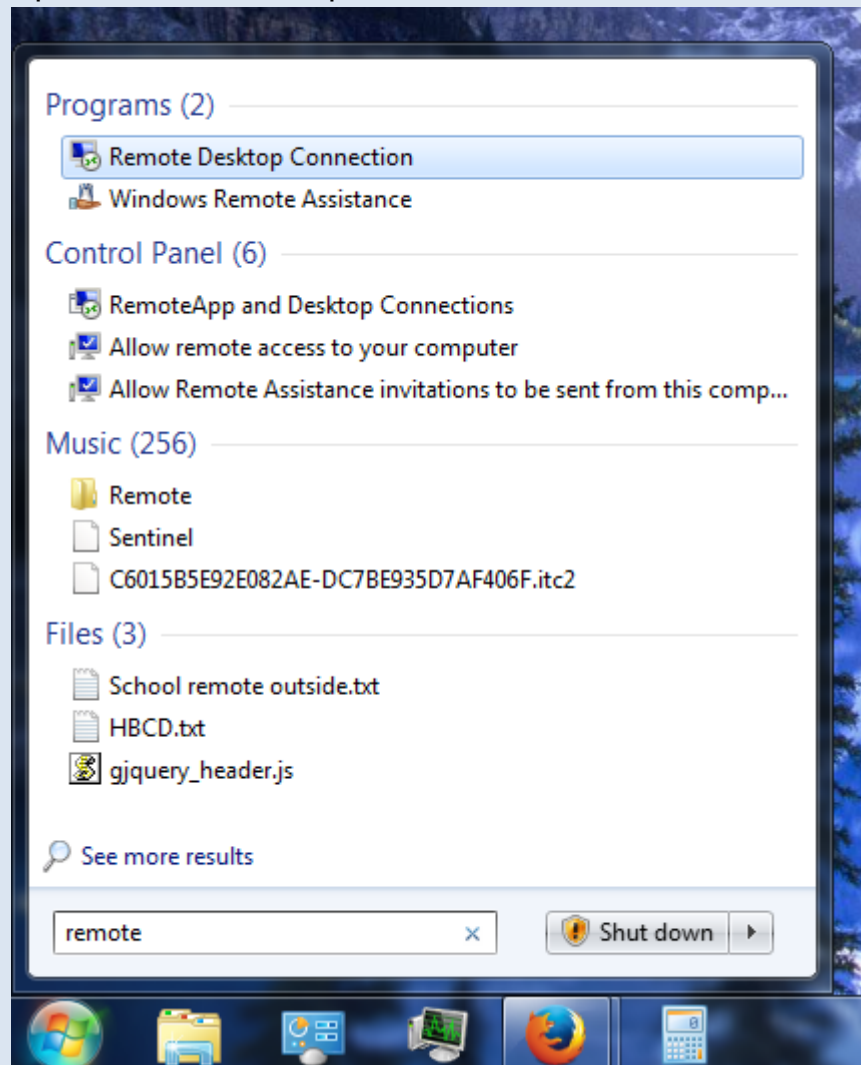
Programs (2)

Remote Desktop Connection

Windows Remote Assistance

Control Panel (6)

RemoteApp and Desktop Connections

Allow remote access to your computer

Allow Remote Assistance invitations to be sent from this comp...

Music (256)

Remote

Sentinel

C6015B5E92E082AE-DC7BE935D7AF406F.itc2

Files (3)

School remote outside.txt

HBCD.txt

gjquery_header.js

See more results

remote ×

Shut down ▸